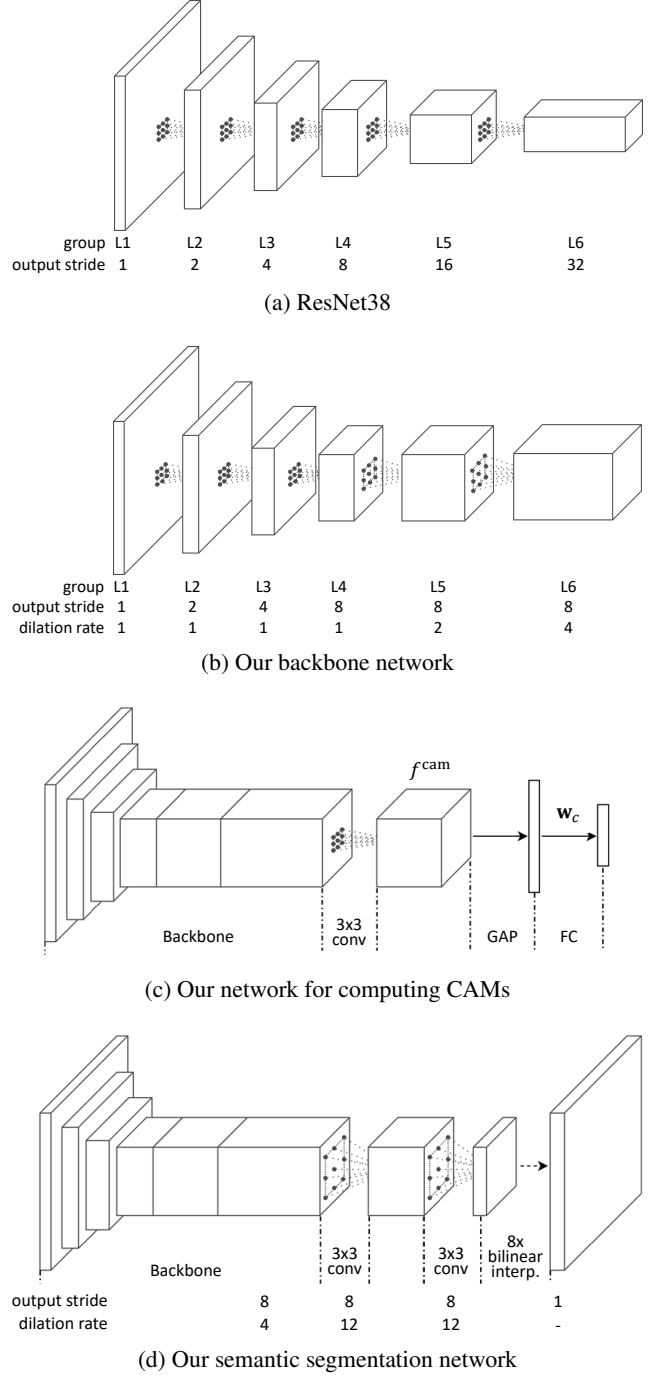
| group | L1 | L2 | L3 | L4 | L5 | L6 |
|---|---|---|---|---|---|---|
| output stride | 1 | 2 | 4 | 8 | 16 | 32 |

(a) ResNet38

| group | L1 | L2 | L3 | L4 | L5 | L6 |
|---|---|---|---|---|---|---|
| output stride | 1 | 2 | 4 | 8 | 8 | 8 |
| dilation rate | 1 | 1 | 1 | 1 | 2 | 4 |

(b) Our backbone network

$f^{\text{cam}}$

$\mathbf{w}_c$

Backbone

3x3 conv

GAP

FC

(c) Our network for computing CAMs

Backbone

3x3 conv

3x3 conv

8x bilinear interp.

| output stride | 8 | 8 | 8 | 1 |
|---|---|---|---|---|
| dilation rate | 4 | 12 | 12 | - |

(d) Our semantic segmentation network